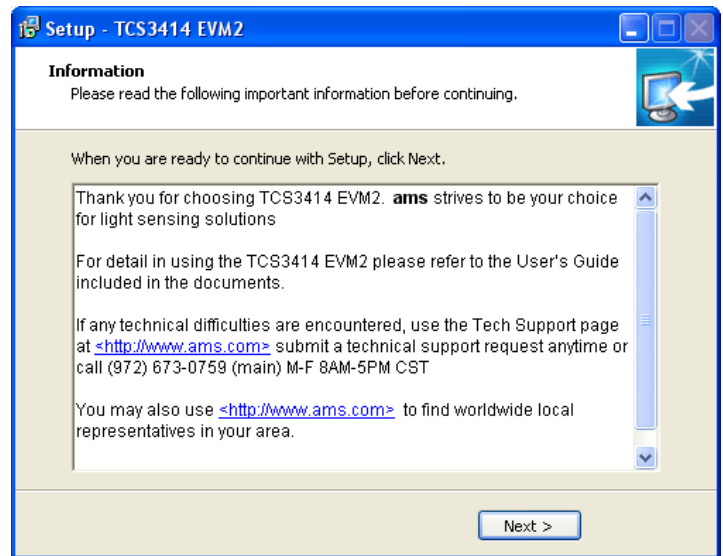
Setup - TCS3414 EVM2

Information
Please read the following important information before continuing.

When you are ready to continue with Setup, click Next.

Thank you for choosing TCS3414 EVM2. **ams** strives to be your choice for light sensing solutions

For detail in using the TCS3414 EVM2 please refer to the User's Guide included in the documents.

If any technical difficulties are encountered, use the Tech Support page at <http://www.ams.com> submit a technical support request anytime or call (972) 673-0759 (main) M-F 8AM-5PM CST

You may also use <http://www.ams.com> to find worldwide local representatives in your area.

Next >